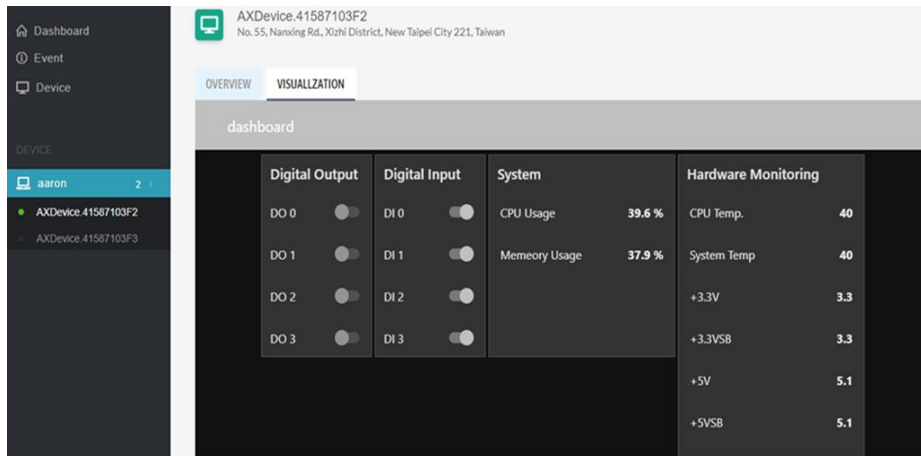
Dashboard
Event
Device

DEVICE

aaron 2

AXDevice.41587103F2
AXDevice.41587103F3

AXDevice.41587103F2
No. 55, Nanxing Rd., Xizhi District, New Taipei City 221, Taiwan

OVERVIEW VISUALLZATION

dashboard

Digital Output
DO 0
DO 1
DO 2
DO 3

Digital Input
DI 0
DI 1
DI 2
DI 3

System
CPU Usage 39.6 %
Memeory Usage 37.9 %

Hardware Monitoring
CPU Temp. 40
System Temp 40
+3.3V 3.3
+3.3VSB 3.3
+5V 5.1
+5VSB 5.1